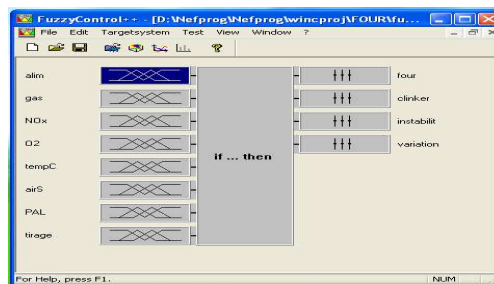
FuzzyControl++ - [D:\Nefprog\Nefprog\wincproj\FOUR\fu...

File Edit Targetsystem Test View Window ?

?

alim

gas

NOx

O2

tempC

airS

PAL

tirage

if ... then

four

clinker

instabilit

variation

For Help, press F1.

NUM